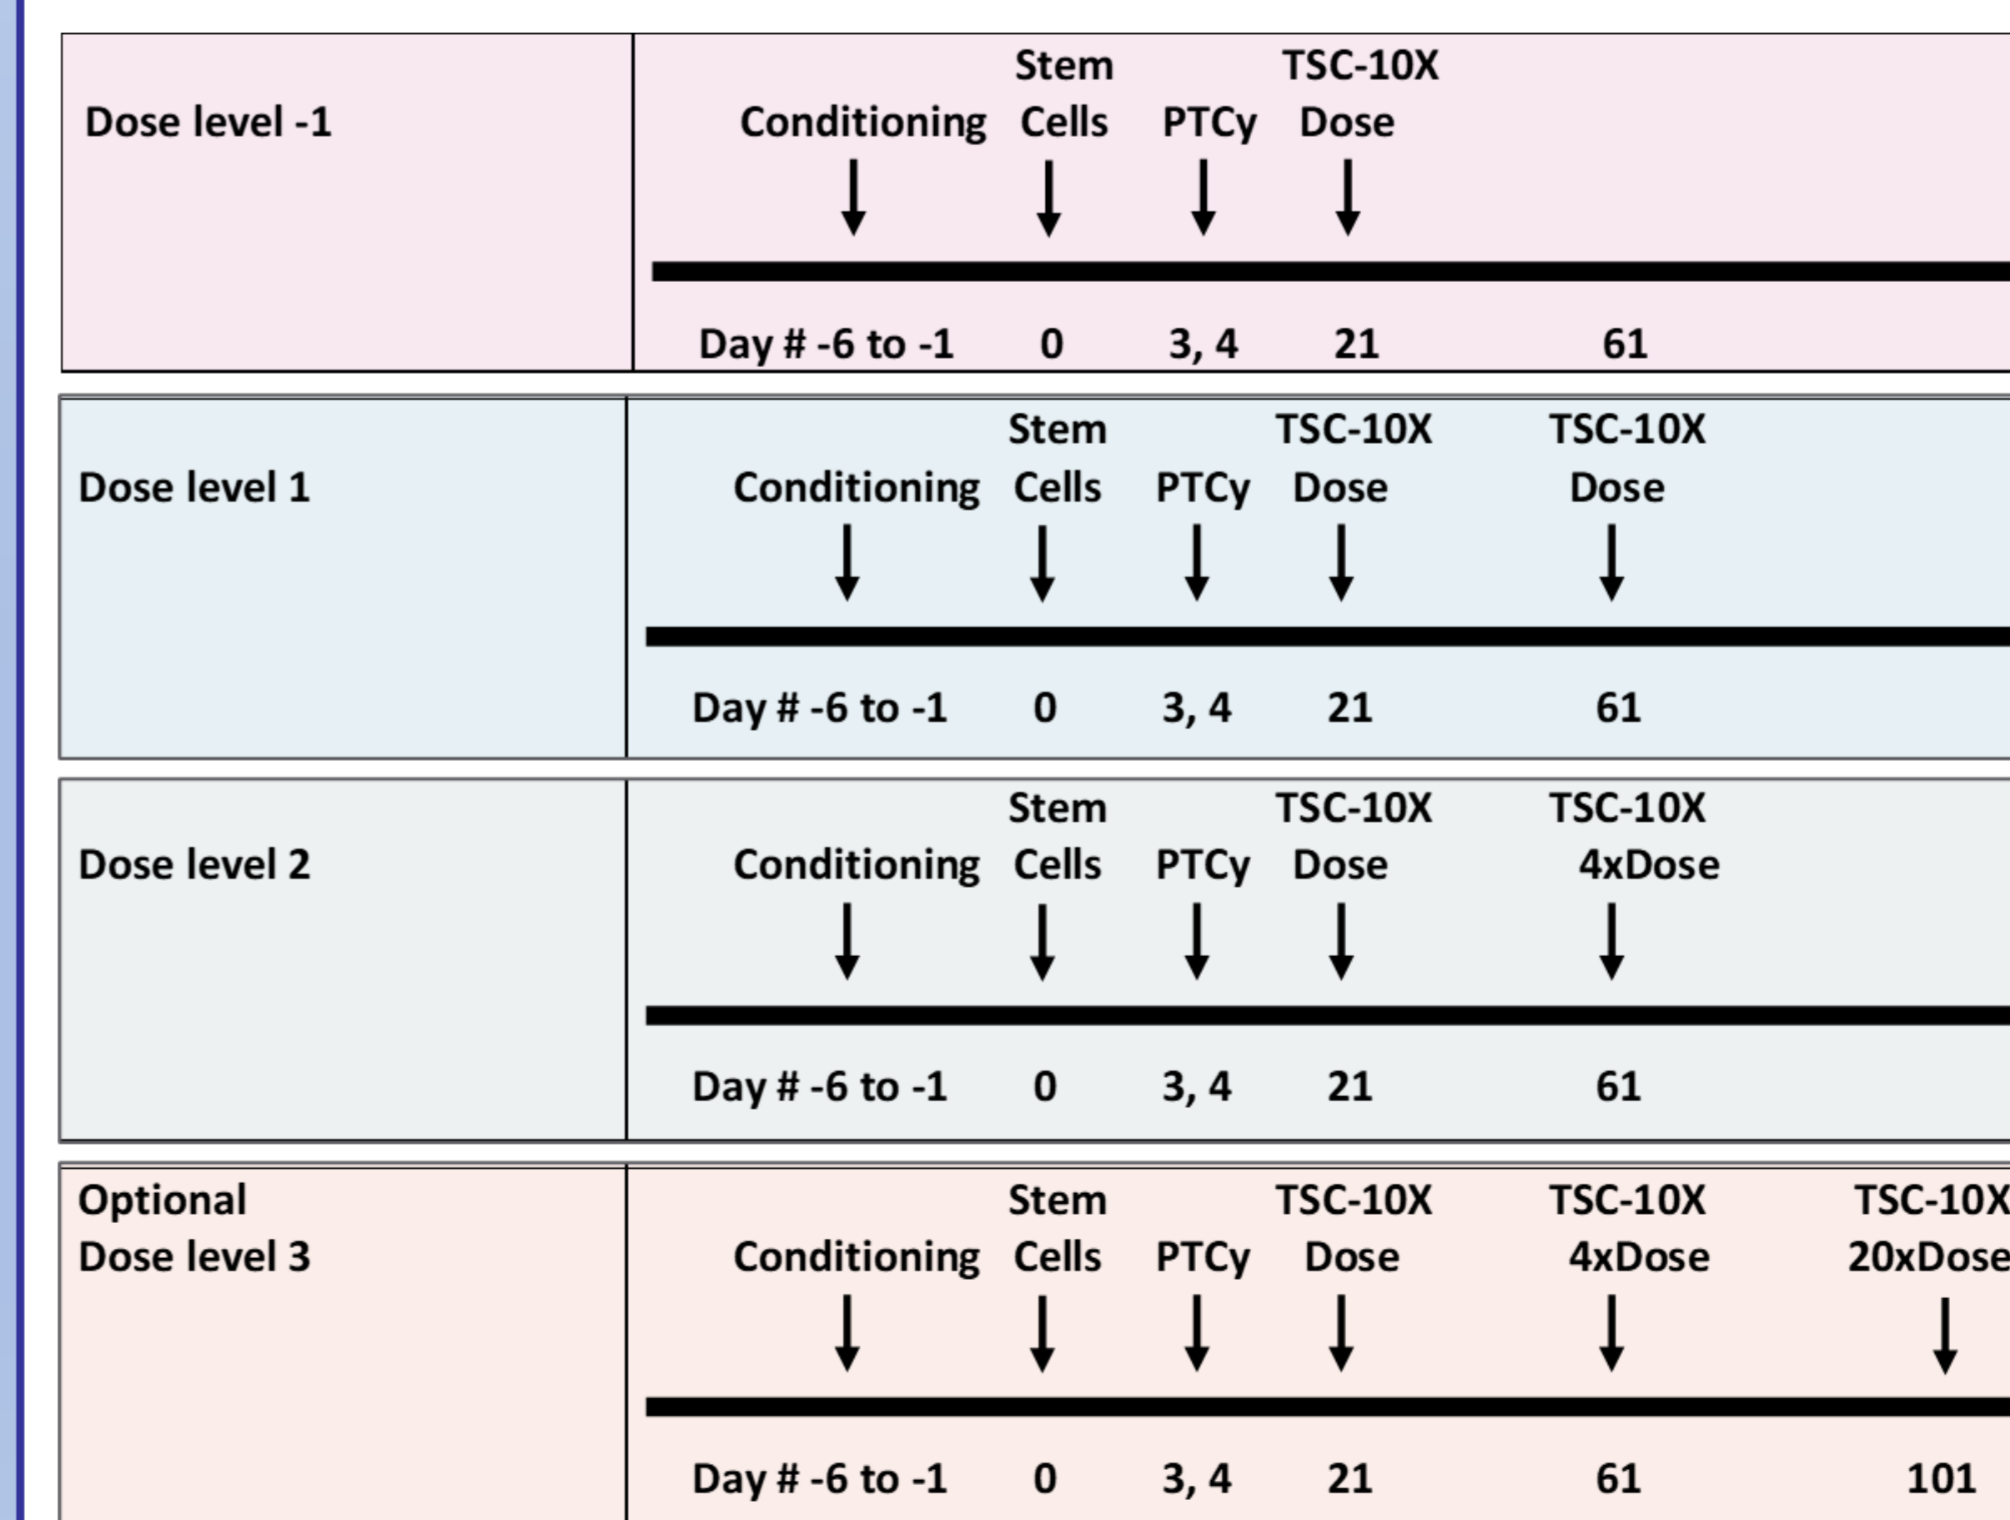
| Dose level -1 | Conditioning Stem Cells PTCy TSC-10X Dose<br>Day # -6 to -1 0 3, 4 21 61 |
|---|---|
| Dose level 1 | Conditioning Stem Cells PTCy TSC-10X Dose TSC-10X Dose<br>Day # -6 to -1 0 3, 4 21 61 |
| Dose level 2 | Conditioning Stem Cells PTCy TSC-10X Dose TSC-10X 4xDose<br>Day # -6 to -1 0 3, 4 21 61 |
| Optional Dose level 3 | Conditioning Stem Cells PTCy TSC-10X Dose TSC-10X 4xDose TSC-10X 20xDose<br>Day # -6 to -1 0 3, 4 21 61 101 |